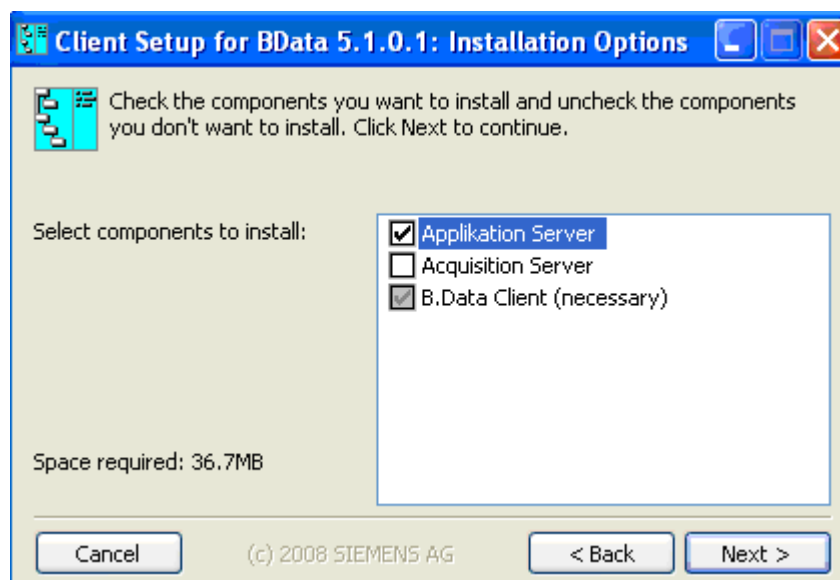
Client Setup for BData 5.1.0.1: Installation Options

Check the components you want to install and uncheck the components you don't want to install. Click Next to continue.

Select components to install:

Applikation Server
Acquisition Server
B.Data Client (necessary)

Space required: 36.7MB

Cancel
(c) 2008 SIEMENS AG
< Back
Next >